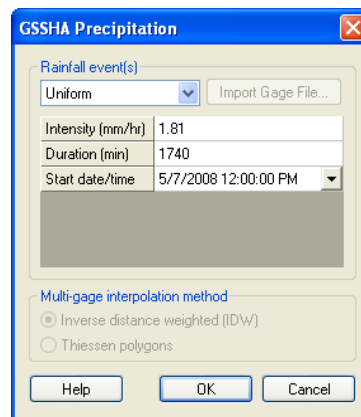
GSSHA Precipitation

Rainfall event(s)

Uniform

Import Gage File...

| Intensity (mm/hr) | 1.81 |
|---|---|
| Duration (min) | 1740 |
| Start date/time | 5/7/2008 12:00:00 PM |

Multi-gage interpolation method

Inverse distance weighted (IDW)

Thiessen polygons

Help

OK

Cancel